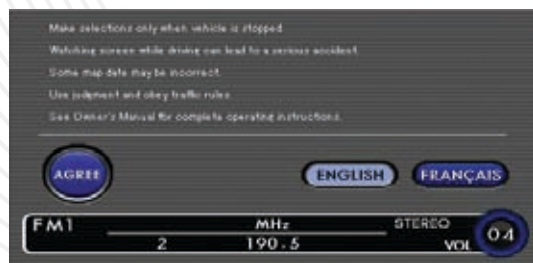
Make selections only when vehicle is stopped.

Watching screen while driving can lead to a serious accident.

Some map data may be incorrect.

Use judgment and obey traffic rules.

See Owner's Manual for complete operating instructions.

AGREE

ENGLISH

FRANÇAIS

FM1

MHz

STEREO

2

190.5

VOL

04